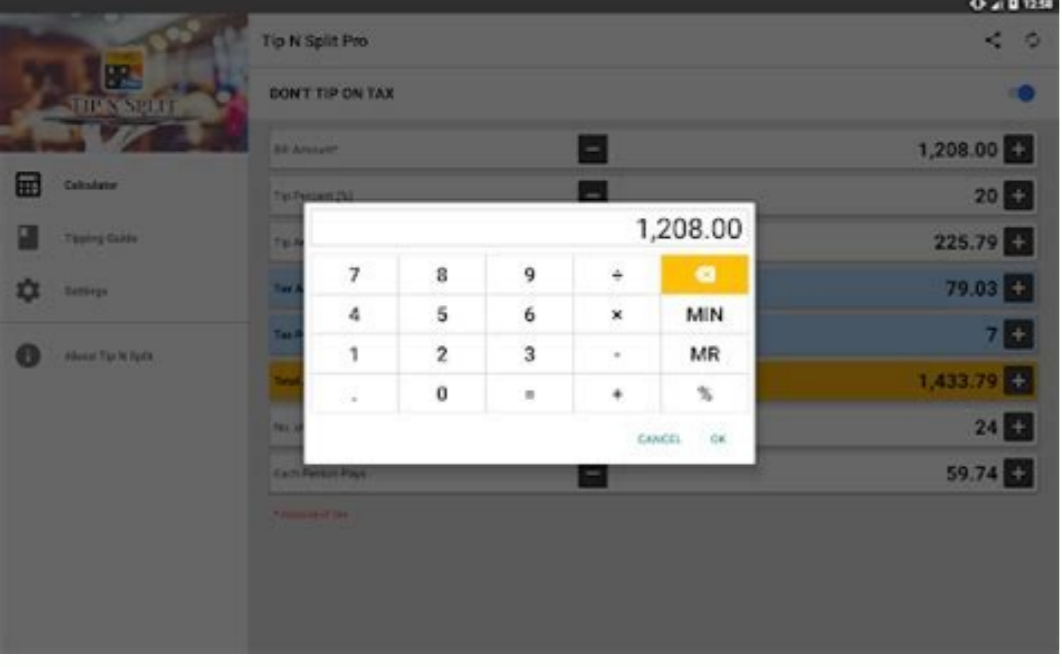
12:58

TIP N SPLIT

Calculator

Tipping Guide

Settings

About Tip N Split

Tip N Split Pro

DON'T TIP ON TAX

Bill Amount*

1,208.00

Tip Percent (%)

20

Tip A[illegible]

225.79

Tax A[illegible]

79.03

Tax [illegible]

7

Total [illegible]

1,433.79

No. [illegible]

24

Each Person Pays

59.74

* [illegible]

1,208.00

| 7 | 8 | 9 | ÷ | |
|---|---|---|---|---|
| 4 | 5 | 6 | × | MIN |
| 1 | 2 | 3 | - | MR |
| . | 0 | = | + | % |

CANCEL OK